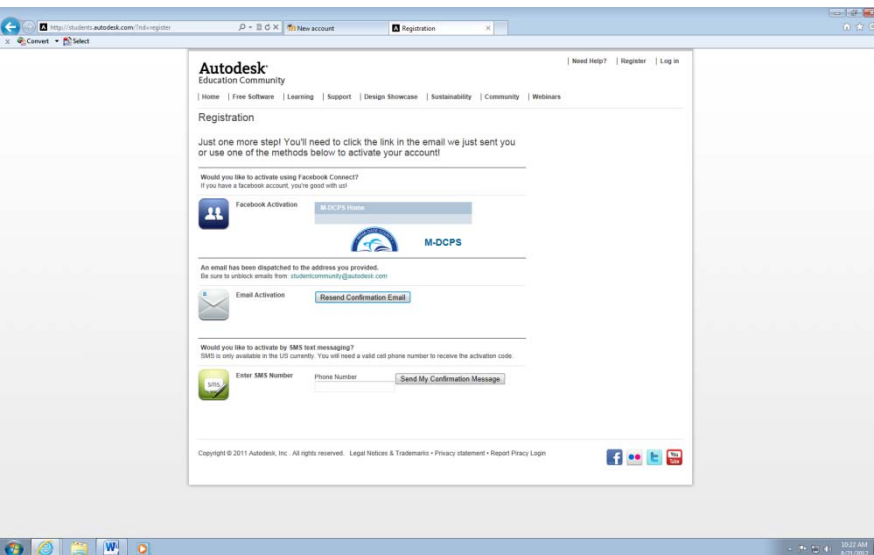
http://students.autodesk.com/?nd=register

New account

Registration

Convert Select

Autodesk
Education Community

| Need Help? | Register | Log in

| Home | Free Software | Learning | Support | Design Showcase | Sustainability | Community | Webinars

Registration

Just one more step! You'll need to click the link in the email we just sent you or use one of the methods below to activate your account!

Would you like to activate using Facebook Connect?
If you have a facebook account, you're good with us!

Facebook Activation

M-DCPS Home

M-DCPS

An email has been dispatched to the address you provided.
Be sure to unblock emails from: studentcommunity@autodesk.com

Email Activation

Resend Confirmation Email

Would you like to activate by SMS text messaging?
SMS is only available in the US currently. You will need a valid cell phone number to receive the activation code.

Enter SMS Number

SMS

Phone Number

Send My Confirmation Message

Copyright © 2011 Autodesk, Inc. All rights reserved. Legal Notices & Trademarks • Privacy statement • Report Piracy Login

10:22 AM
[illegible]